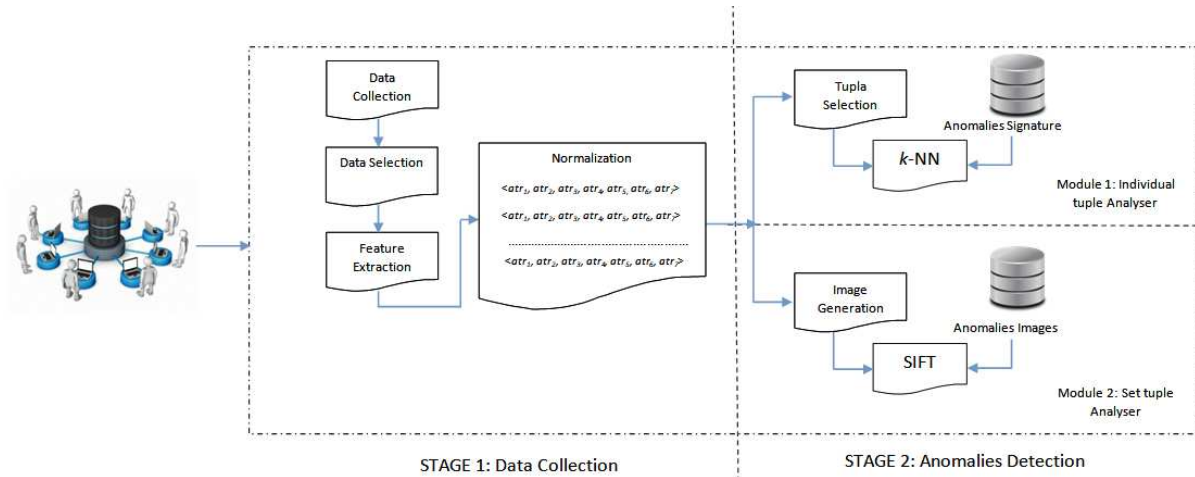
Data Collection

Data Selection

Feature Extraction

Normalization

$<atr_1, atr_2, atr_3, atr_4, atr_5, atr_6, atr_7>$

$<atr_1, atr_2, atr_3, atr_4, atr_5, atr_6, atr_7>$

$<atr_1, atr_2, atr_3, atr_4, atr_5, atr_6, atr_7>$

Tupla Selection

Anomalies Signature

$k$-NN

Module 1: Individual tuple Analyser

Image Generation

Anomalies Images

SIFT

Module 2: Set tuple Analyser

STAGE 1: Data Collection

STAGE 2: Anomalies Detection